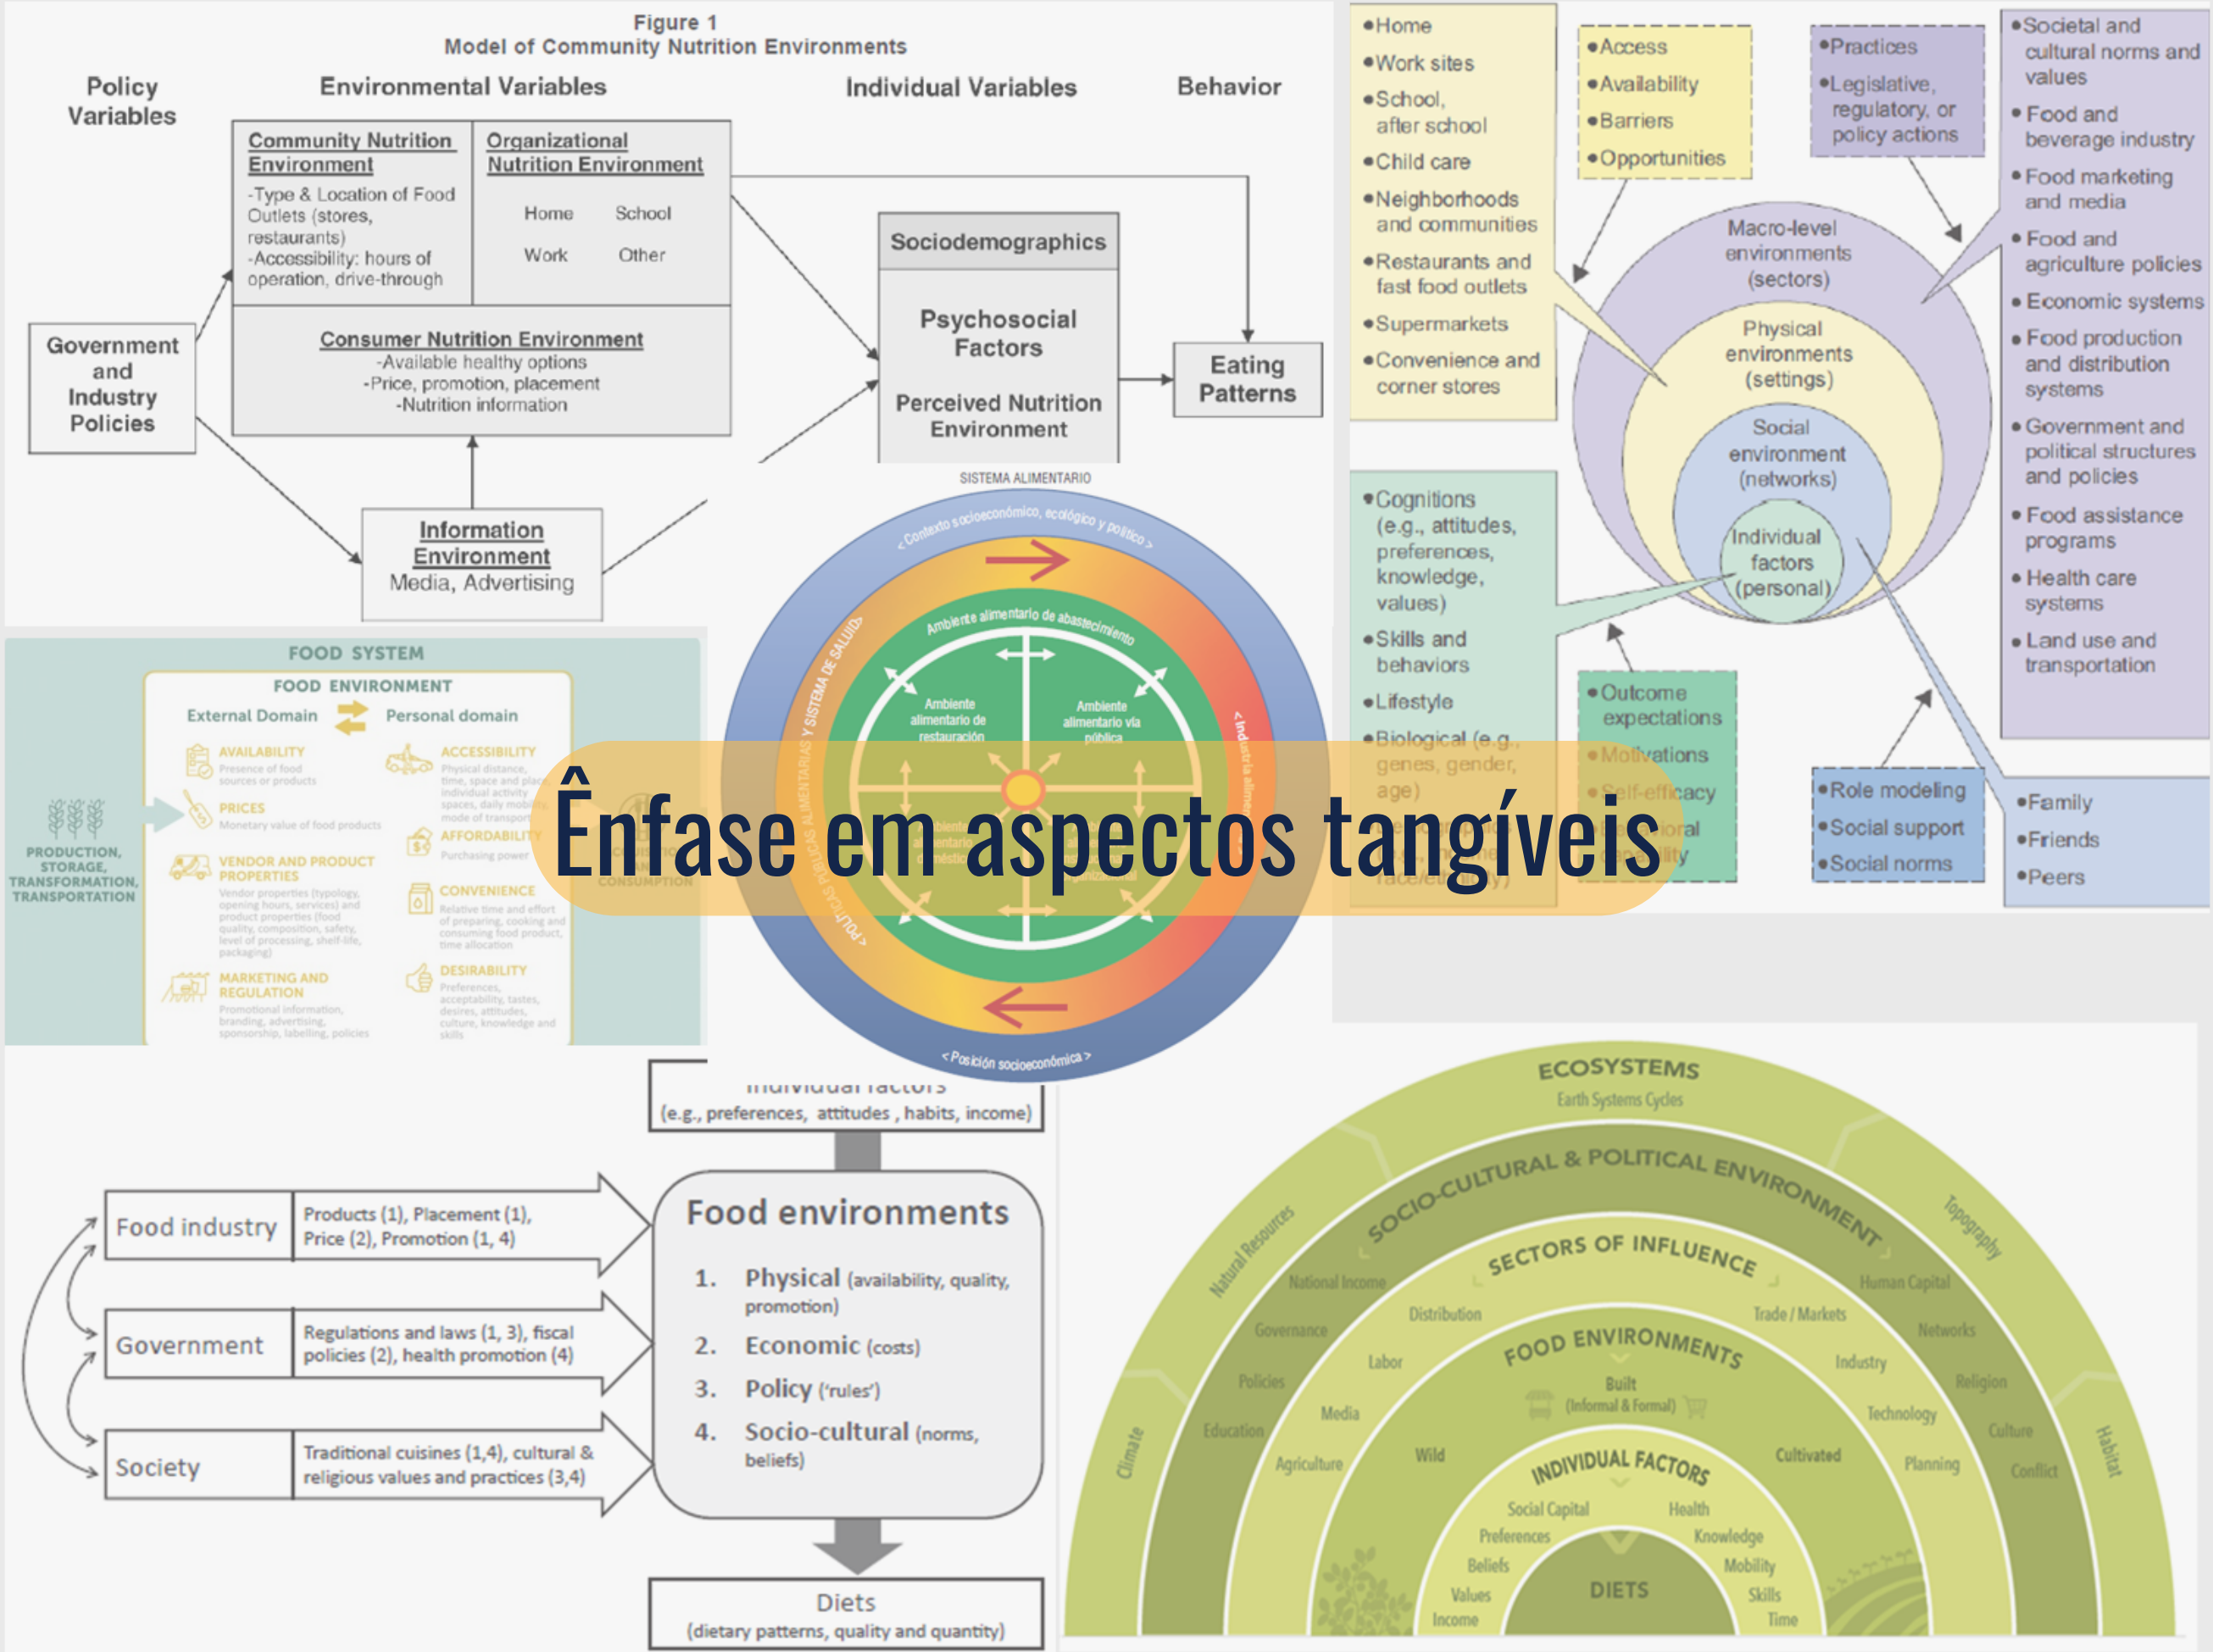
Figure 1
Model of Community Nutrition Environments

Policy Variables

Environmental Variables

Individual Variables

Behavior

Community Nutrition Environment
-Type & Location of Food Outlets (stores, restaurants)
-Accessibility: hours of operation, drive-through

Organizational Nutrition Environment
Home School
Work Other

Consumer Nutrition Environment
-Available healthy options
-Price, promotion, placement
-Nutrition information

Government and Industry Policies

Information Environment
Media, Advertising

Sociodemographics

Psychosocial Factors

Perceived Nutrition Environment

Eating Patterns

•Home
•Work sites
•School, after school
•Child care
•Neighborhoods and communities
•Restaurants and fast food outlets
•Supermarkets
•Convenience and corner stores

•Access
•Availability
•Barriers
•Opportunities

•Practices
•Legislative, regulatory, or policy actions

•Societal and cultural norms and values
•Food and beverage industry
•Food marketing and media
•Food and agriculture policies
•Economic systems
•Food production and distribution systems
•Government and political structures and policies
•Food assistance programs
•Health care systems
•Land use and transportation

Macro-level environments (sectors)
Physical environments (settings)
Social environment (networks)
Individual factors (personal)

•Cognitions (e.g., attitudes, preferences, knowledge, values)
•Skills and behaviors
•Lifestyle
•Biological (e.g., genes, gender, age)

•Outcome expectations
•Motivations
•Self-efficacy

•Role modeling
•Social support
•Social norms

•Family
•Friends
•Peers

SISTEMA ALIMENTARIO
< Contexto socioeconómico, ecológico y político >
Ambiente alimentario de abastecimiento
Ambiente alimentario de restauración
Ambiente alimentario vía pública
< POLÍTICAS PÚBLICAS ALIMENTARIAS Y SISTEMA DE SALUD >
< Industria alimentaria
< Posición socioeconómica >

FOOD SYSTEM
FOOD ENVIRONMENT
External Domain
Personal domain
AVAILABILITY
Presence of food sources or products
PRICES
Monetary value of food products
VENDOR AND PRODUCT PROPERTIES
Vendor properties (typology, opening hours, services) and product properties (food quality, composition, safety, level of processing, shelf-life, packaging)
MARKETING AND REGULATION
Promotional information, branding, advertising, sponsorship, labelling, policies
ACCESSIBILITY
Physical distance, time, space and place, individual activity spaces, daily mobility, mode of transport
AFFORDABILITY
Purchasing power
CONVENIENCE
Relative time and effort of preparing, cooking and consuming food product, time allocation
DESIRABILITY
Preferences, acceptability, tastes, desires, attitudes, culture, knowledge and skills
PRODUCTION, STORAGE, TRANSFORMATION, TRANSPORTATION
CONSUMPTION

Ênfase em aspectos tangíveis

Individual factors
(e.g., preferences, attitudes, habits, income)

Food industry
Products (1), Placement (1), Price (2), Promotion (1, 4)

Government
Regulations and laws (1, 3), fiscal policies (2), health promotion (4)

Society
Traditional cuisines (1,4), cultural & religious values and practices (3,4)

Food environments
1. Physical (availability, quality, promotion)
2. Economic (costs)
3. Policy ('rules')
4. Socio-cultural (norms, beliefs)

Diets
(dietary patterns, quality and quantity)

ECOSYSTEMS
Earth Systems Cycles
Natural Resources
Topography
Climate
Habitat
SOCIO-CULTURAL & POLITICAL ENVIRONMENT
National Income
Human Capital
Governance
Networks
Policies
Religion
Education
Culture
Conflict
SECTORS OF INFLUENCE
Distribution
Trade / Markets
Labor
Industry
Media
Technology
Agriculture
Planning
FOOD ENVIRONMENTS
Built
(Informal & Formal)
Wild
Cultivated
INDIVIDUAL FACTORS
Social Capital
Health
Preferences
Knowledge
Beliefs
Mobility
Values
Skills
Income
Time
DIETS